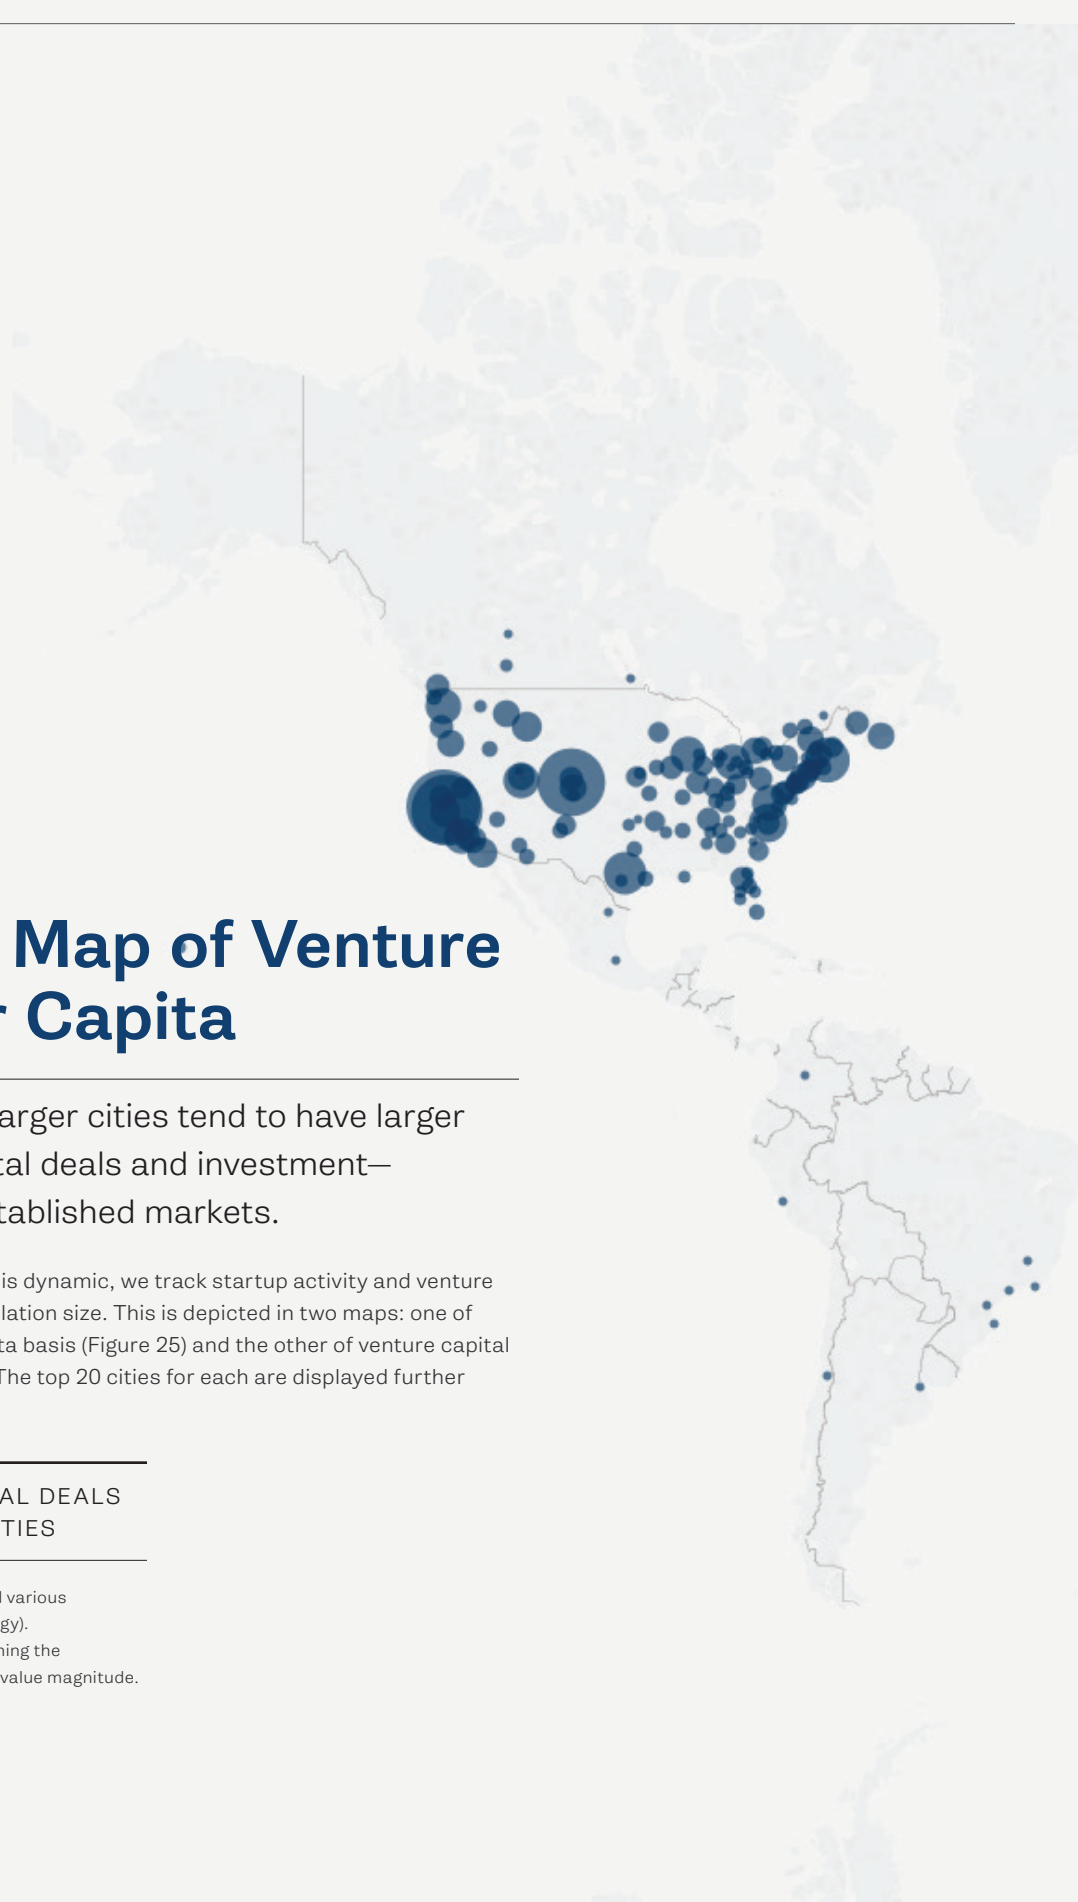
Map of Venture
r Capita

arger cities tend to have larger
tal deals and investment—
tablished markets.

is dynamic, we track startup activity and venture
lation size. This is depicted in two maps: one of
ta basis (Figure 25) and the other of venture capital
The top 20 cities for each are displayed further

AL DEALS
TIES

l various
gy).
ning the
value magnitude.